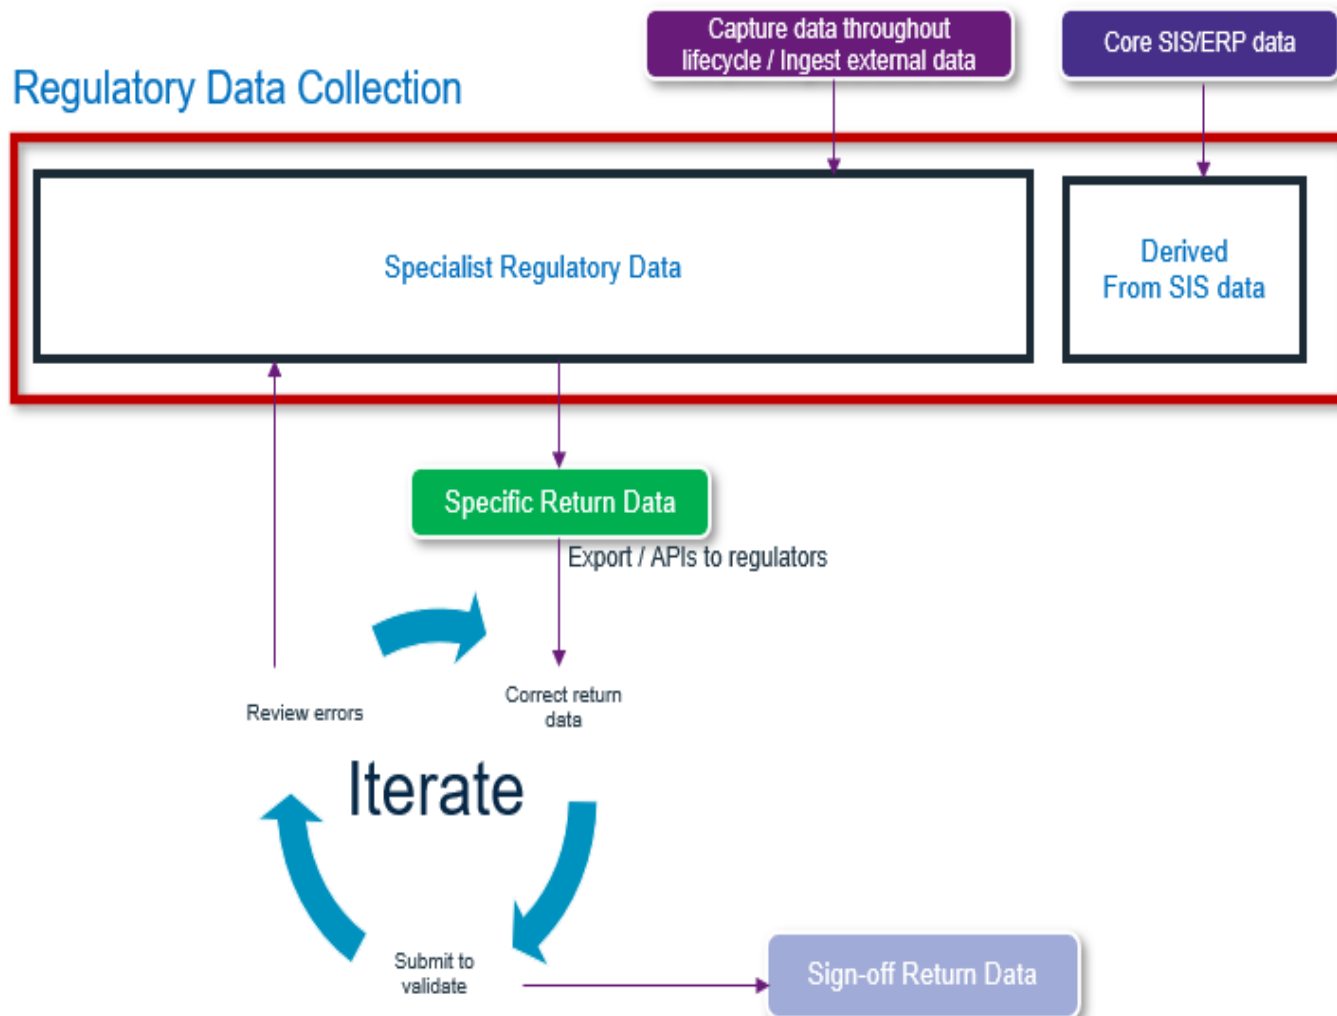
Regulatory Data Collection

Capture data throughout lifecycle / Ingest external data

Core SIS/ERP data

Specialist Regulatory Data

Derived From SIS data

Specific Return Data

Export / APIs to regulators

Review errors

Correct return data

Iterate

Submit to validate

Sign-off Return Data